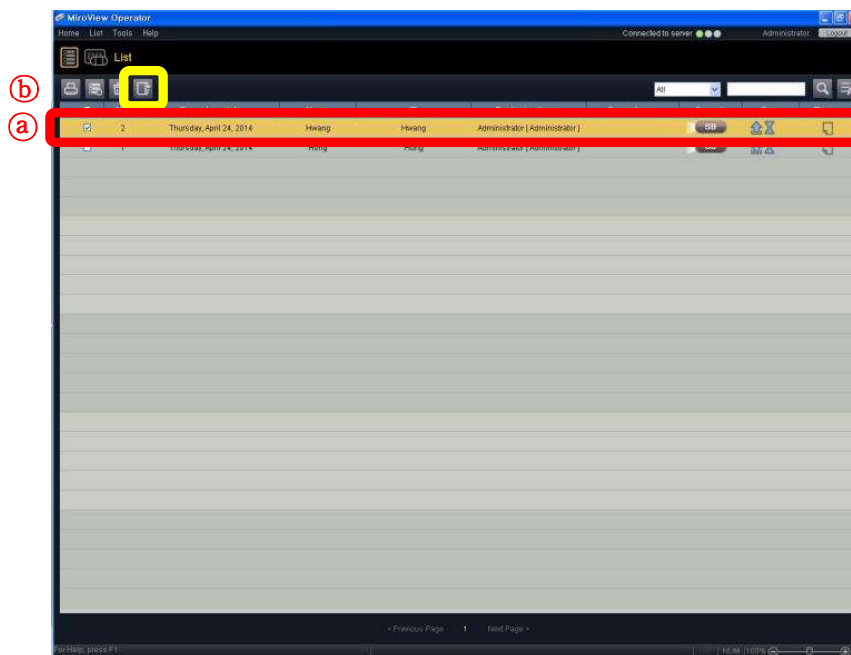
MiroView Operator

Home List Tools Help

Connected to server

Administrator

Logout

List

ⓑ

ⓐ

All

| | 2 | Thursday, April 24, 2014 | Hwang | Hwang | Administrator [ Administrator ] | SB |
|---|---|---|---|---|---|---|
| | 1 | Thursday, April 24, 2014 | Hong | Hong | Administrator [ Administrator ] | SB |

< Previous Page 1 Next Page >

For Help, press F1

NUM 100%